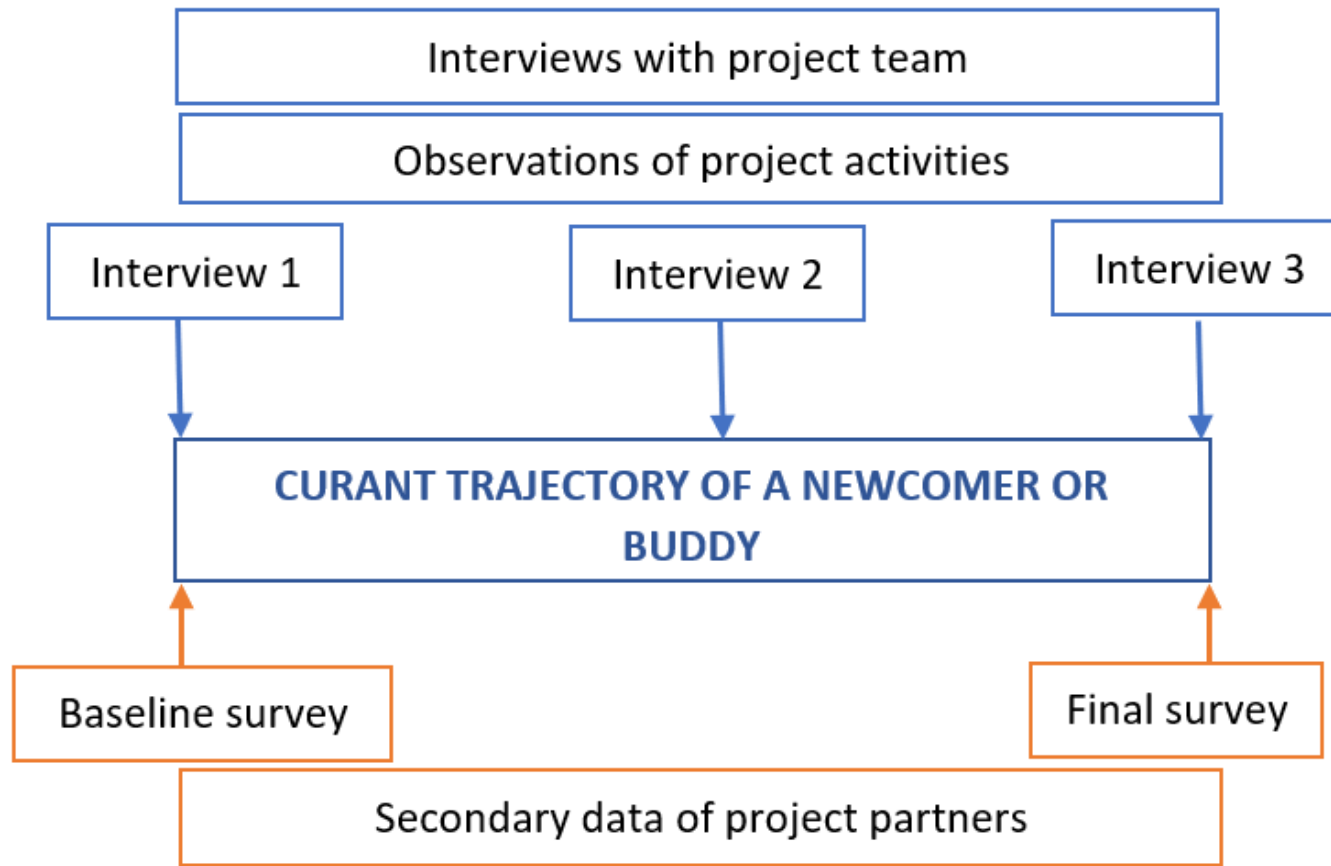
Interviews with project team

Observations of project activities

Interview 1

Interview 2

Interview 3

CURANT TRAJECTORY OF A NEWCOMER OR BUDDY

Baseline survey

Final survey

Secondary data of project partners